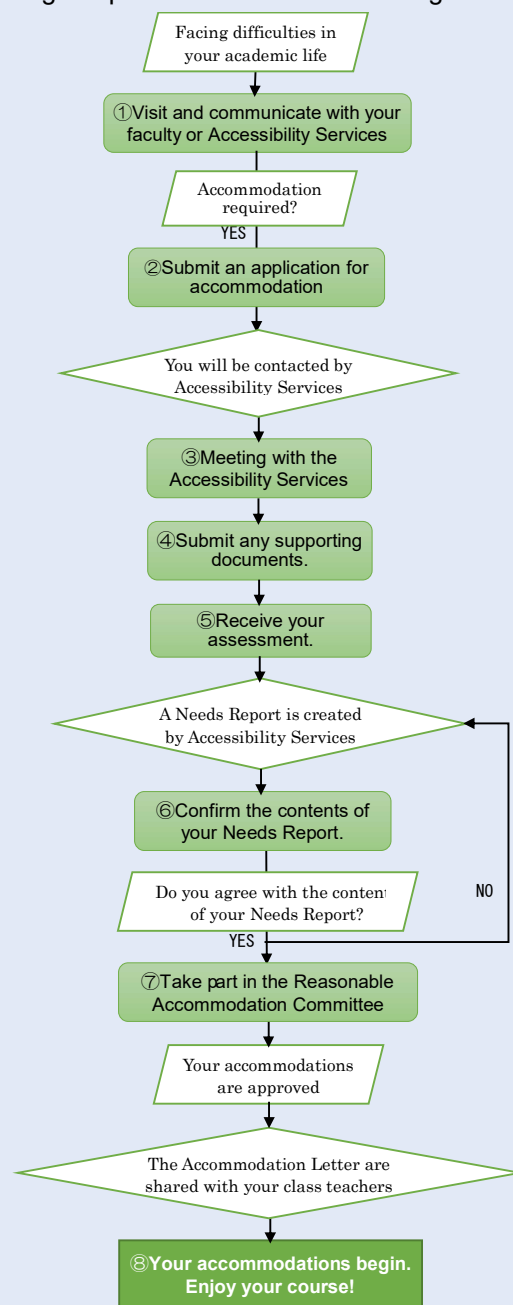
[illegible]

Facing difficulties in your academic life

①Visit and communicate with your faculty or Accessibility Services

Accommodation required?

YES

②Submit an application for accommodation

You will be contacted by Accessibility Services

③Meeting with the Accessibility Services

④Submit any supporting documents.

⑤Receive your assessment.

A Needs Report is created by Accessibility Services

⑥Confirm the contents of your Needs Report.

Do you agree with the content of your Needs Report?

NO

YES

⑦Take part in the Reasonable Accommodation Committee

Your accommodations are approved

The Accommodation Letter are shared with your class teachers

⑧Your accommodations begin. Enjoy your course!